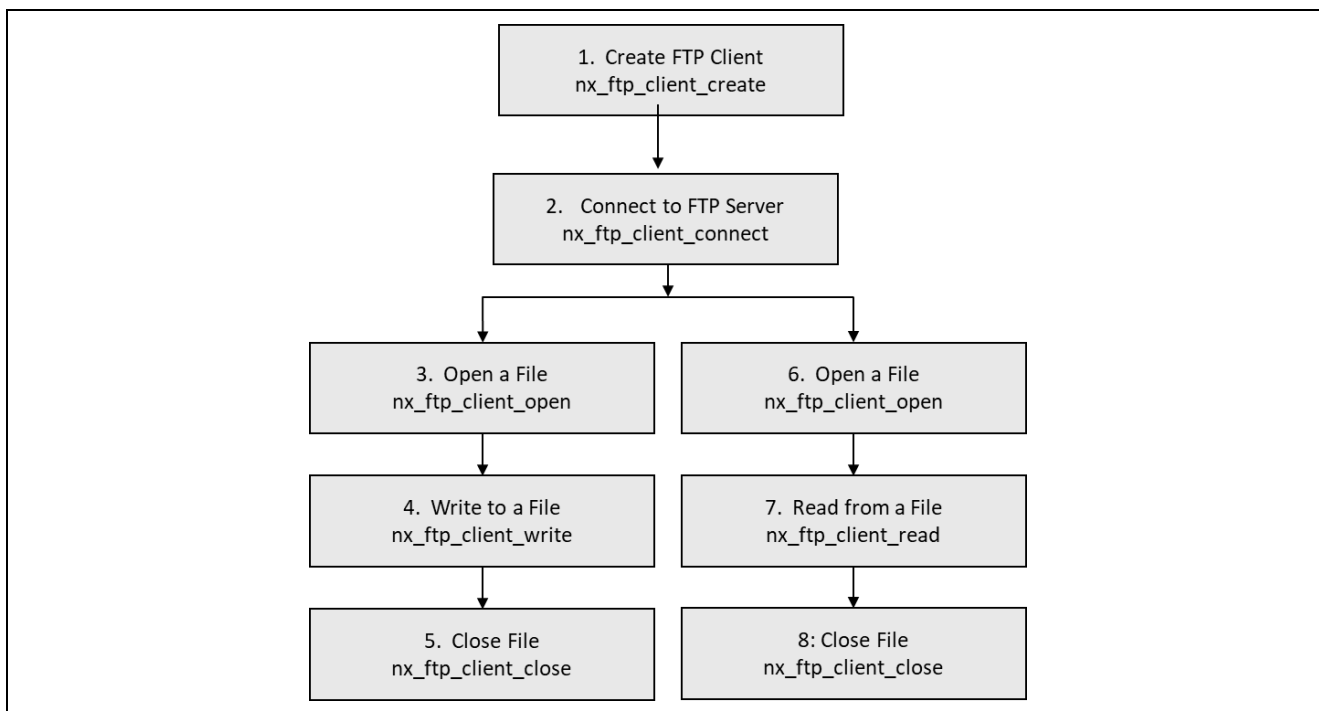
1. Create FTP Client
nx_ftp_client_create

2. Connect to FTP Server
nx_ftp_client_connect

3. Open a File
nx_ftp_client_open

4. Write to a File
nx_ftp_client_write

5. Close File
nx_ftp_client_close

6. Open a File
nx_ftp_client_open

7. Read from a File
nx_ftp_client_read

8: Close File
nx_ftp_client_close